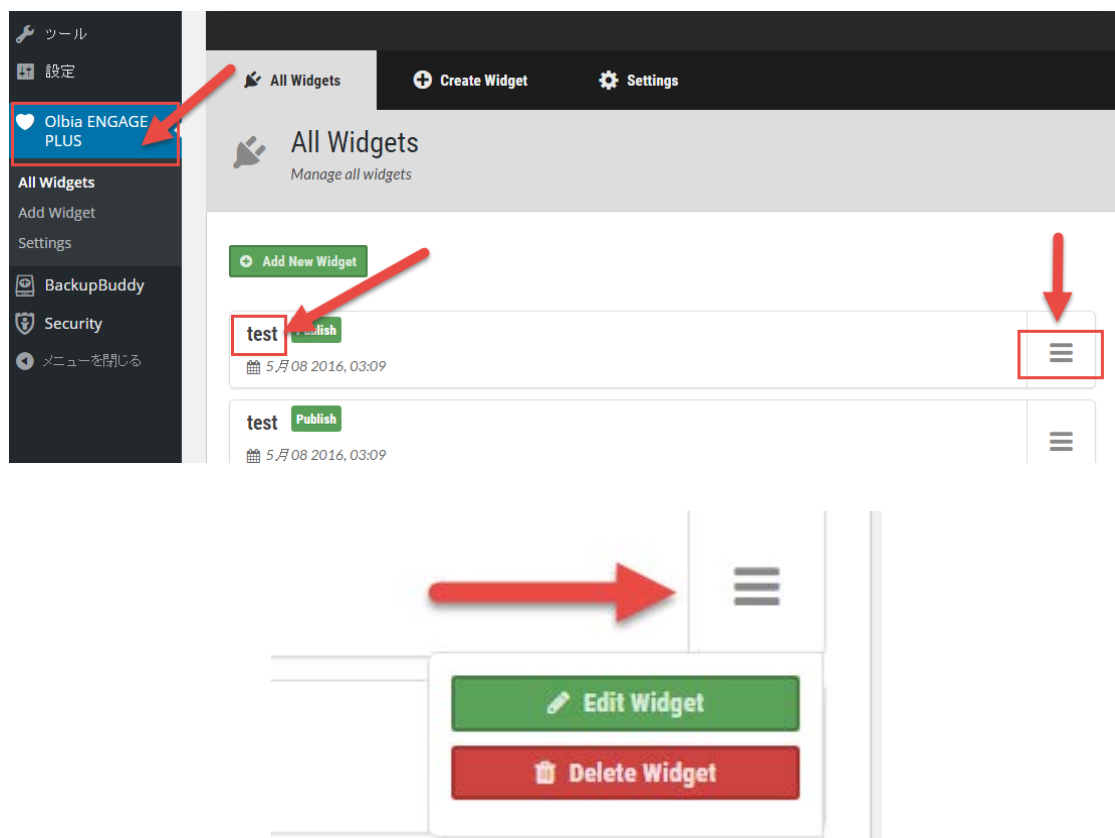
ツール
設定
Olbia ENGAGE PLUS
All Widgets
Add Widget
Settings
BackupBuddy
Security
メニューを閉じる

All Widgets
Create Widget
Settings

All Widgets
Manage all widgets

Add New Widget

test Publish
5月08 2016, 03:09

test Publish
5月08 2016, 03:09

Edit Widget
Delete Widget